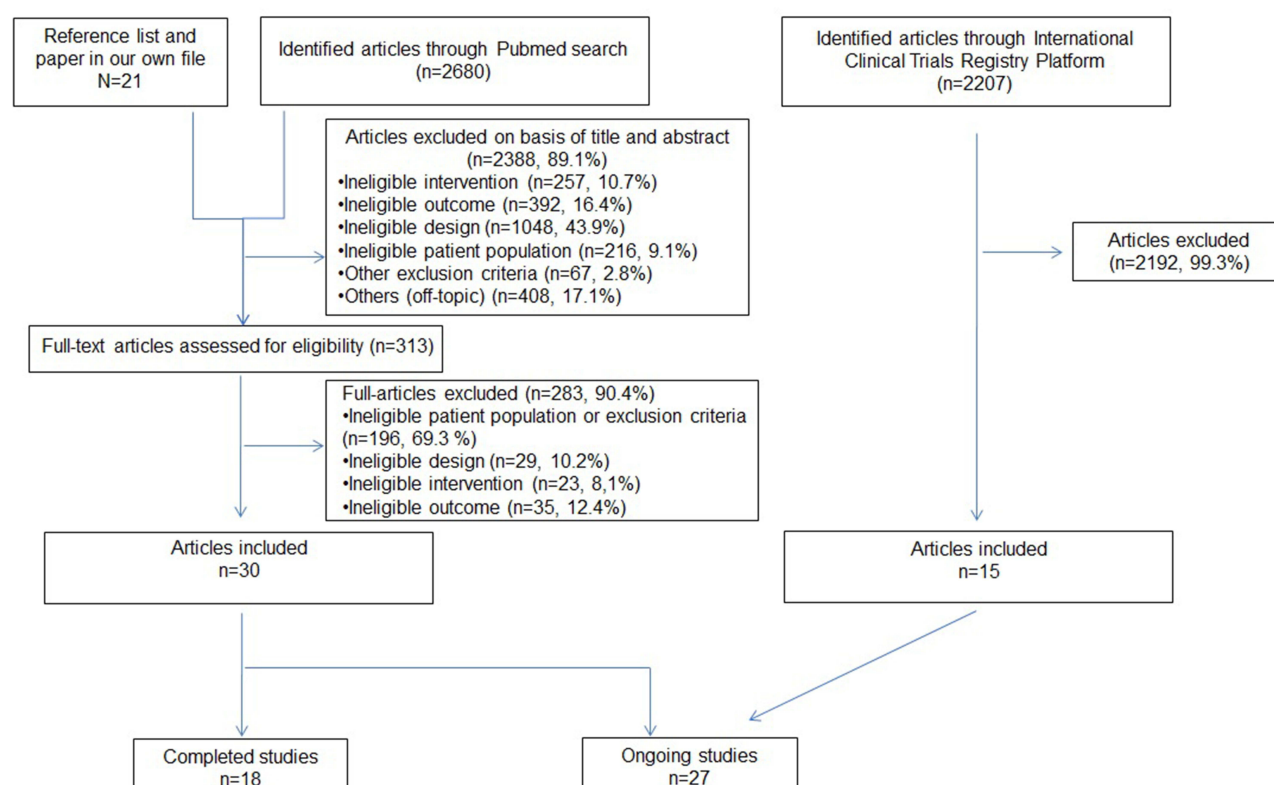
Reference list and paper in our own file
N=21

Identified articles through Pubmed search
(n=2680)

Identified articles through International Clinical Trials Registry Platform
(n=2207)

Articles excluded on basis of title and abstract
(n=2388, 89.1%)
•Ineligible intervention (n=257, 10.7%)
•Ineligible outcome (n=392, 16.4%)
•Ineligible design (n=1048, 43.9%)
•Ineligible patient population (n=216, 9.1%)
•Other exclusion criteria (n=67, 2.8%)
•Others (off-topic) (n=408, 17.1%)

Articles excluded
(n=2192, 99.3%)

Full-text articles assessed for eligibility (n=313)

Full-articles excluded (n=283, 90.4%)
•Ineligible patient population or exclusion criteria (n=196, 69.3 %)
•Ineligible design (n=29, 10.2%)
•Ineligible intervention (n=23, 8,1%)
•Ineligible outcome (n=35, 12.4%)

Articles included
n=30

Articles included
n=15

Completed studies
n=18

Ongoing studies
n=27